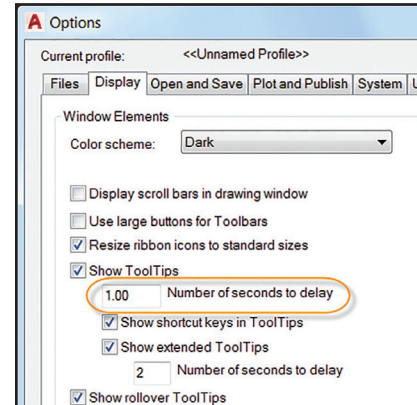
Options

Current profile: <<Unnamed Profile>>

Files | Display | Open and Save | Plot and Publish | System | U

Window Elements

Color scheme: Dark

Display scroll bars in drawing window

Use large buttons for Toolbars

Resize ribbon icons to standard sizes

Show ToolTips

1.00 Number of seconds to delay

Show shortcut keys in ToolTips

Show extended ToolTips

2 Number of seconds to delay

Show rollover ToolTips